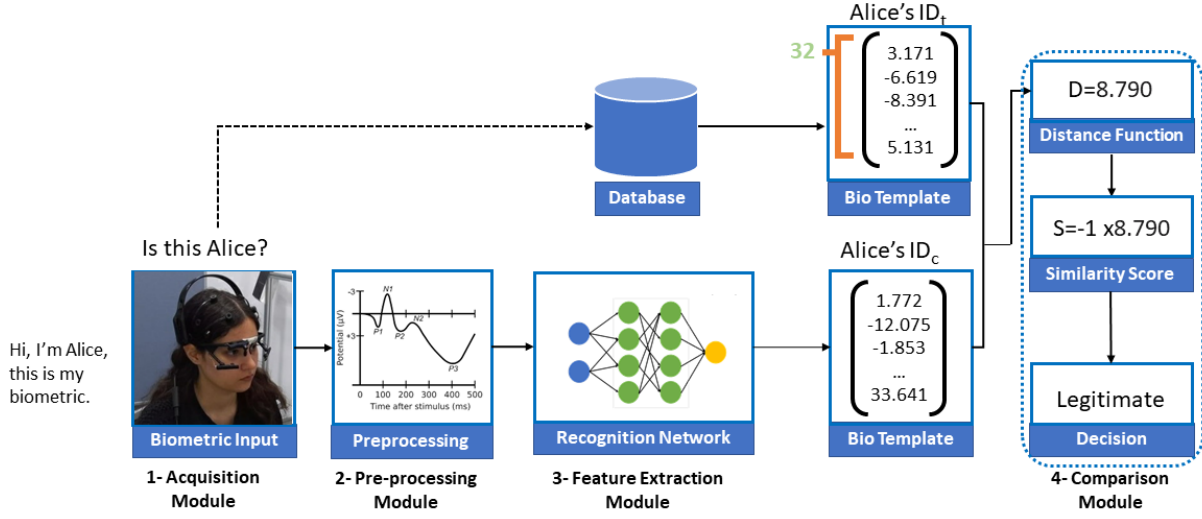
Alice's $ID_t$

32

$\begin{pmatrix} 3.171 \\ -6.619 \\ -8.391 \\ \ldots \\ 5.131 \end{pmatrix}$

Database

Bio Template

D=8.790

Distance Function

S=-1 x8.790

Similarity Score

Legitimate

Decision

Is this Alice?

Alice's $ID_c$

$\begin{pmatrix} 1.772 \\ -12.075 \\ -1.853 \\ \ldots \\ 33.641 \end{pmatrix}$

Hi, I'm Alice, this is my biometric.

-3
N1
Potential (μV)
+3
P1
P2
N2
P3
0 100 200 300 400 500
Time after stimulus (ms)

Biometric Input

Preprocessing

Recognition Network

Bio Template

1- Acquisition Module

2- Pre-processing Module

3- Feature Extraction Module

4- Comparison Module